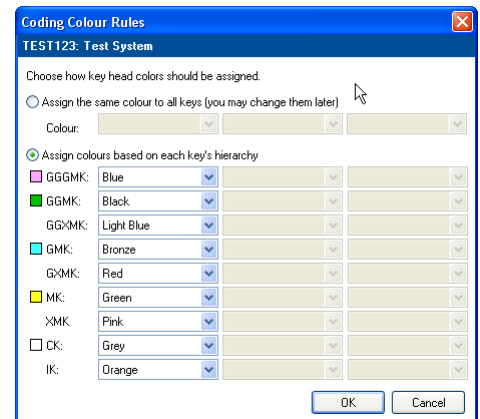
Coding Colour Rules

TEST123: Test System

Choose how key head colors should be assigned.

Assign the same colour to all keys (you may change them later)

Colour:

Assign colours based on each key's hierarchy

GGGMK: Blue

GGMK: Black

GGXMK: Light Blue

GMK: Bronze

GXMK: Red

MK: Green

XMK: Pink

CK: Grey

IK: Orange

OK Cancel